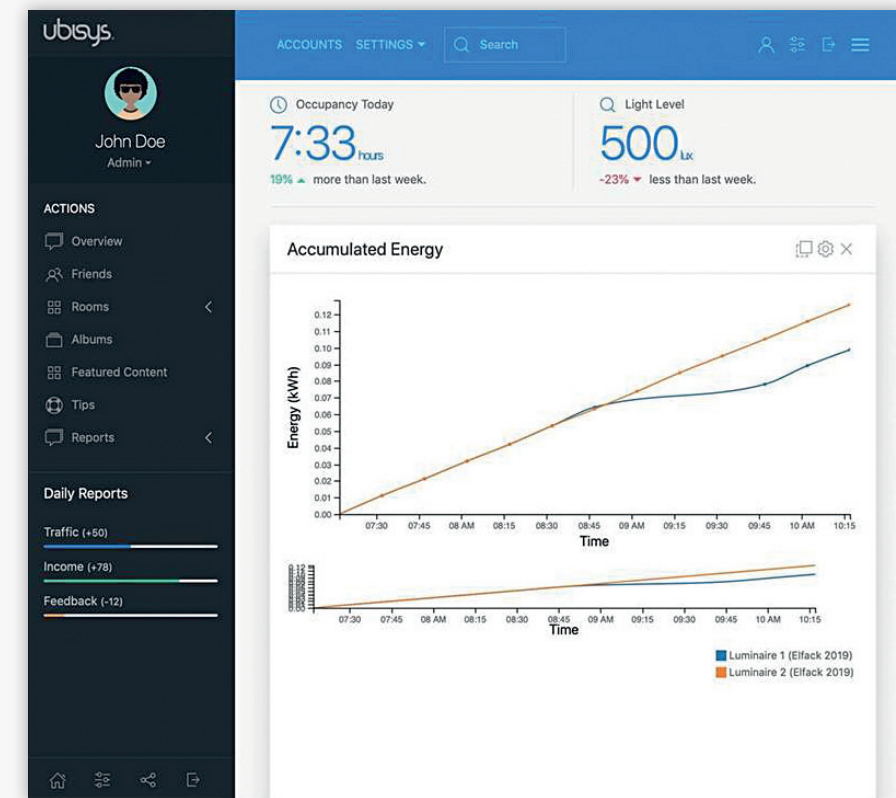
ubisys

John Doe
Admin

ACTIONS
Overview
Friends
Rooms
Albums
Featured Content
Tips
Reports

Daily Reports
Traffic (+50)
Income (+78)
Feedback (-12)

ACCOUNTS SETTINGS Search

Occupancy Today
7:33 hours
19% more than last week.

Light Level
500 lux
-23% less than last week.

Accumulated Energy

Energy (kWh)
0.12
0.11
0.10
0.09
0.08
0.07
0.06
0.05
0.04
0.03
0.02
0.01
0.00
07:30 07:45 08 AM 08:15 08:30 08:45 09 AM 09:15 09:30 09:45 10 AM 10:15
Time

07:30 07:45 08 AM 08:15 08:30 08:45 09 AM 09:15 09:30 09:45 10 AM 10:15
Time

Luminaire 1 (Elfack 2019)
Luminaire 2 (Elfack 2019)